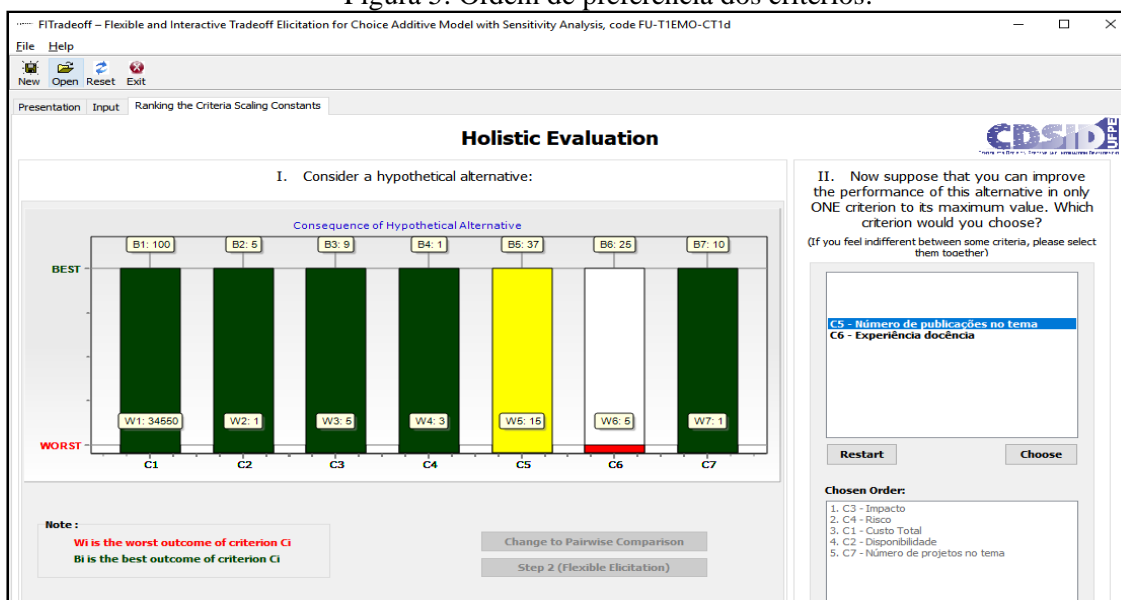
Figura 5: Ordem de preferência dos critérios.

FITradeoff – Flexible and Interactive Tradeoff Elicitation for Choice Additive Model with Sensitivity Analysis, code FU-T1EMO-CT1d

File Help

New Open Reset Exit

Presentation Input Ranking the Criteria Scaling Constants

Holistic Evaluation

CDSID UFPE

I. Consider a hypothetical alternative:

Consequence of Hypothetical Alternative

B1: 100 B2: 5 B3: 9 B4: 1 B5: 37 B6: 25 B7: 10

BEST

W1: 34550 W2: 1 W3: 5 W4: 3 W5: 15 W6: 5 W7: 1

WORST

C1 C2 C3 C4 C5 C6 C7

II. Now suppose that you can improve the performance of this alternative in only ONE criterion to its maximum value. Which criterion would you choose?

(If you feel indifferent between some criteria, please select them together)

C5 - Número de publicações no tema
C6 - Experiência docência

Restart Choose

Chosen Order:

1. C3 - Impacto
2. C4 - Risco
3. C1 - Custo Total
4. C2 - Disponibilidade
5. C7 - Número de projetos no tema

Note :
Wi is the worst outcome of criterion Ci
Bi is the best outcome of criterion Ci

Change to Pairwise Comparison

Step 2 (Flexible Elicitation)